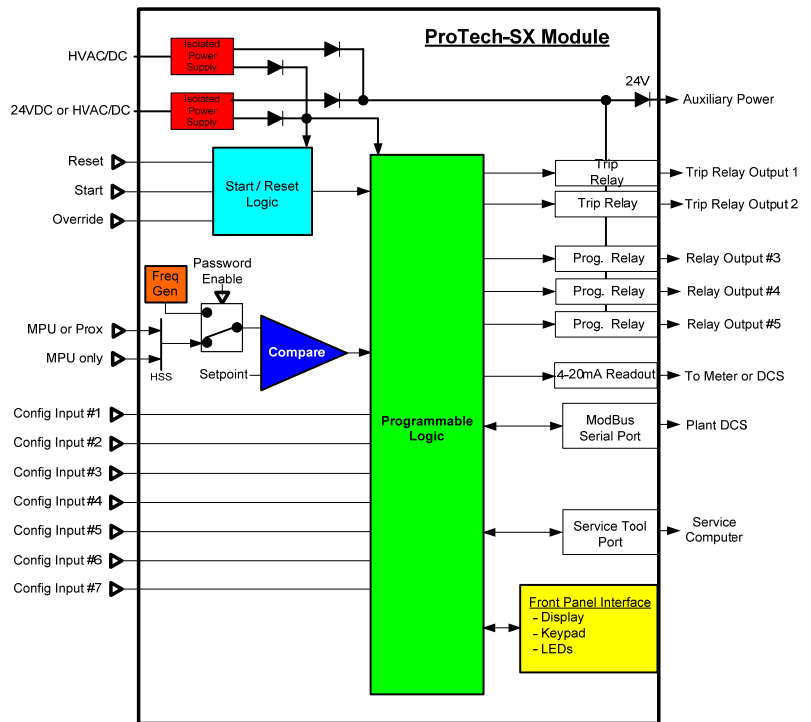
ProTech-SX Module

HVAC/DC

Isolated Power Supply

24VDC or HVAC/DC

Isolated Power Supply

24V

Auxiliary Power

Reset

Start

Override

Start / Reset Logic

Trip Relay

Trip Relay Output 1

Trip Relay

Trip Relay Output 2

Prog. Relay

Relay Output #3

Prog. Relay

Relay Output #4

Prog. Relay

Relay Output #5

Freq Gen

Password Enable

MPU or Prox

MPU only

HSS

Compare

Setpoint

4-20mA Readout

To Meter or DCS

Config Input #1

Config Input #2

Config Input #3

Config Input #4

Config Input #5

Config Input #6

Config Input #7

Programmable Logic

ModBus Serial Port

Plant DCS

Service Tool Port

Service Computer

Front Panel Interface
- Display
- Keypad
- LEDs